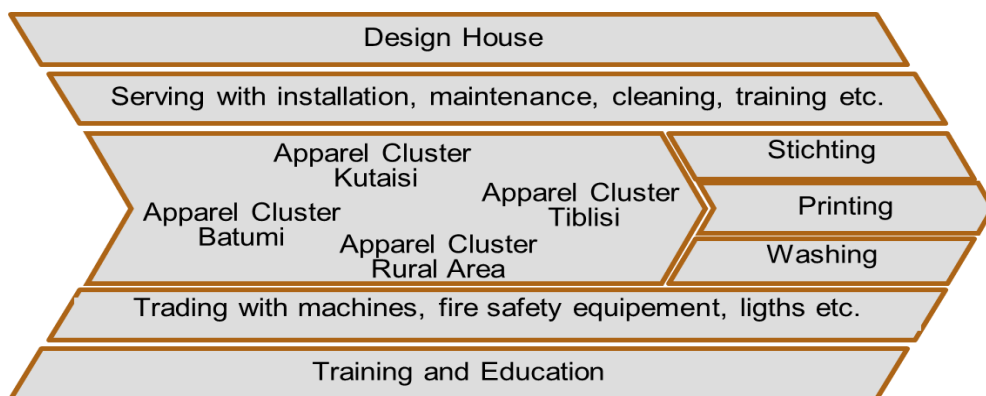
Design House

Serving with installation, maintenance, cleaning, training etc.

Apparel Cluster Kutaisi

Apparel Cluster Batumi

Apparel Cluster Tiblisi

Apparel Cluster Rural Area

Stichting

Printing

Washing

Trading with machines, fire safety equipement, ligths etc.

Training and Education